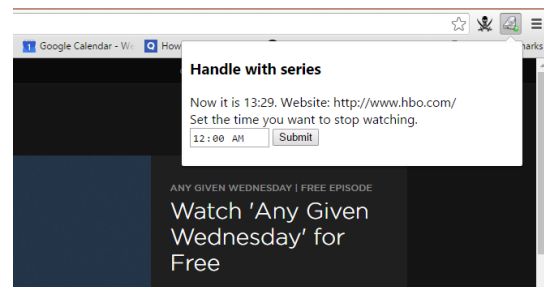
Google Calendar - We

How

narks

Handle with series

Now it is 13:29. Website: http://www.hbo.com/
Set the time you want to stop watching.

12:00 AM

Submit

ANY GIVEN WEDNESDAY | FREE EPISODE

Watch 'Any Given Wednesday' for Free